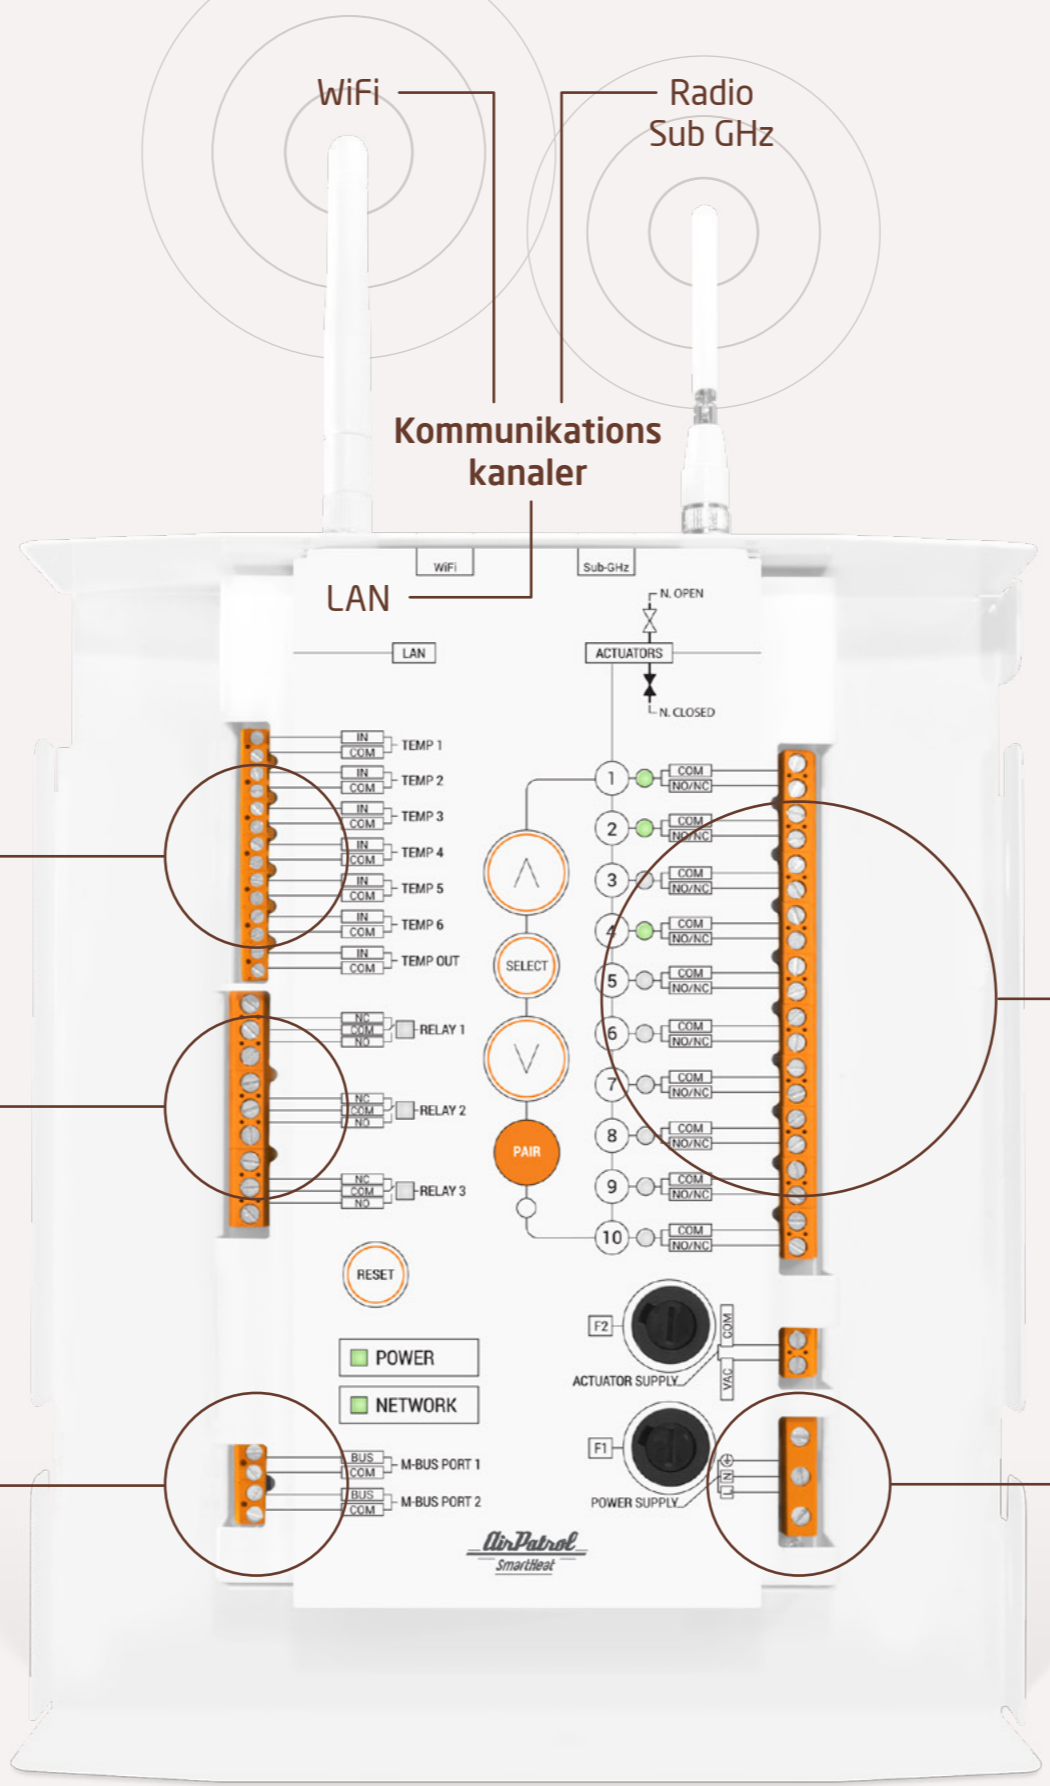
WiFi

Radio
Sub GHz

Kommunikations
kanaler

LAN

WiFi

Sub-GHz

N. OPEN

LAN

ACTUATORS

N. CLOSED

IN
COM
TEMP 1
IN
COM
TEMP 2
IN
COM
TEMP 3
IN
COM
TEMP 4
IN
COM
TEMP 5
IN
COM
TEMP 6
IN
COM
TEMP OUT

NC
COM
NO
RELAY 1
NC
COM
NO
RELAY 2
NC
COM
NO
RELAY 3

SELECT

PAIR

1 COM NO/NC
2 COM NO/NC
3 COM NO/NC
4 COM NO/NC
5 COM NO/NC
6 COM NO/NC
7 COM NO/NC
8 COM NO/NC
9 COM NO/NC
10 COM NO/NC

RESET

POWER

NETWORK

F2
COM
VAC
ACTUATOR SUPPLY

F1
POWER SUPPLY
N
L

BUS
COM
M-BUS PORT 1
BUS
COM
M-BUS PORT 2

AirPatrol
SmartHeat